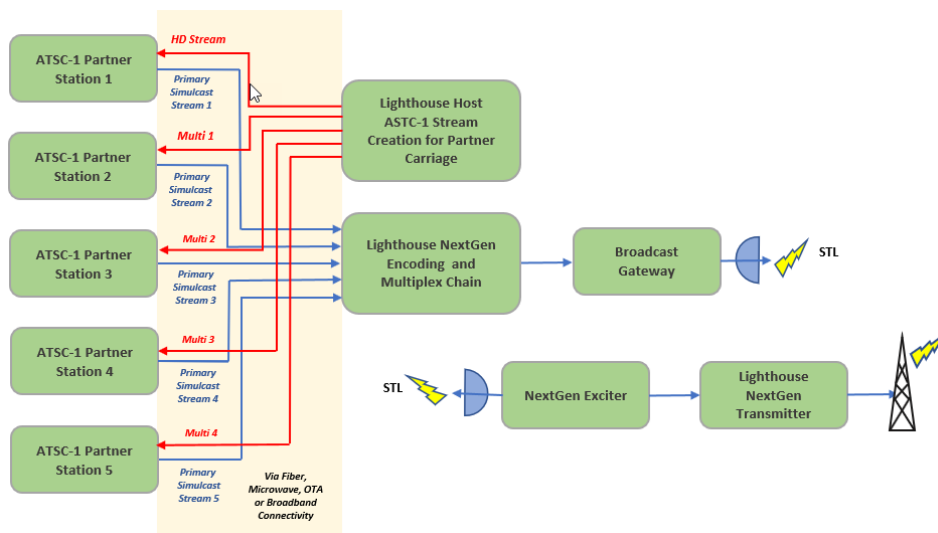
ATSC-1 Partner Station 1

HD Stream

Primary Simulcast Stream 1

Lighthouse Host ASTC-1 Stream Creation for Partner Carriage

ATSC-1 Partner Station 2

Multi 1

Primary Simulcast Stream 2

ATSC-1 Partner Station 3

Multi 2

Lighthouse NextGen Encoding and Multiplex Chain

Broadcast Gateway

STL

Primary Simulcast Stream 3

ATSC-1 Partner Station 4

Multi 3

Primary Simulcast Stream 4

STL

NextGen Exciter

Lighthouse NextGen Transmitter

ATSC-1 Partner Station 5

Multi 4

Primary Simulcast Stream 5

Via Fiber, Microwave, OTA or Broadband Connectivity